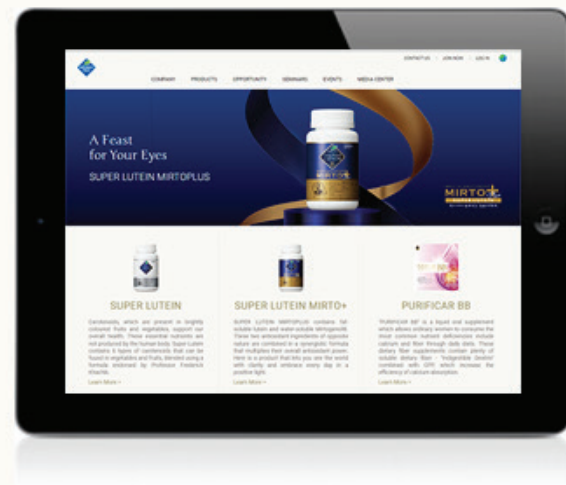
CONTACT US | JOIN NOW | LOG IN

COMPANY PRODUCTS OPPORTUNITY SEMINARS EVENTS MEDIA CENTER

A Feast for Your Eyes

SUPER LUTEIN MIRTOPLUS

MIRTO+

SUPER LUTEIN

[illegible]

Learn More >

SUPER LUTEIN MIRTO+

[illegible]

Learn More >

PURIFICAR BB

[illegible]

Learn More >